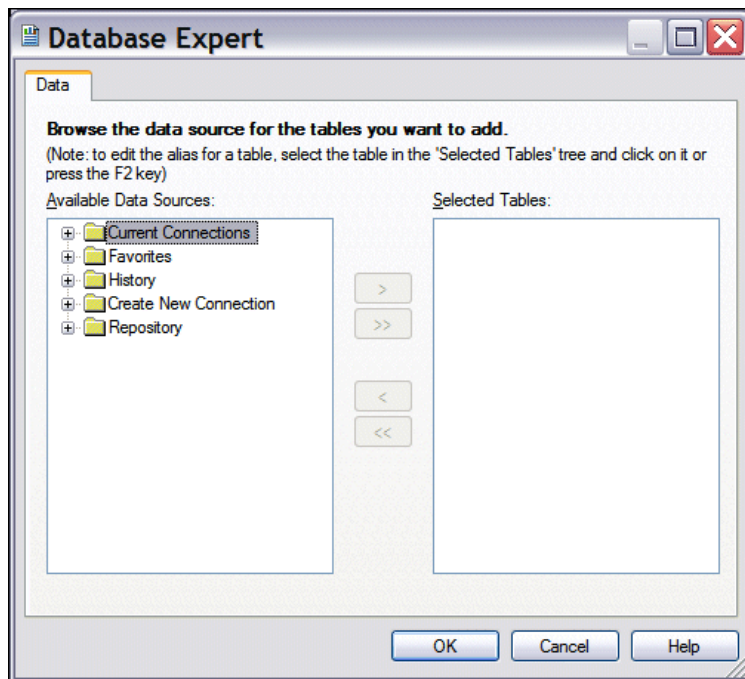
Database Expert

Data

Browse the data source for the tables you want to add.

(Note: to edit the alias for a table, select the table in the 'Selected Tables' tree and click on it or press the F2 key)

Available Data Sources:

Current Connections
Favorites
History
Create New Connection
Repository

>
>>
<
<<

Selected Tables:

OK
Cancel
Help